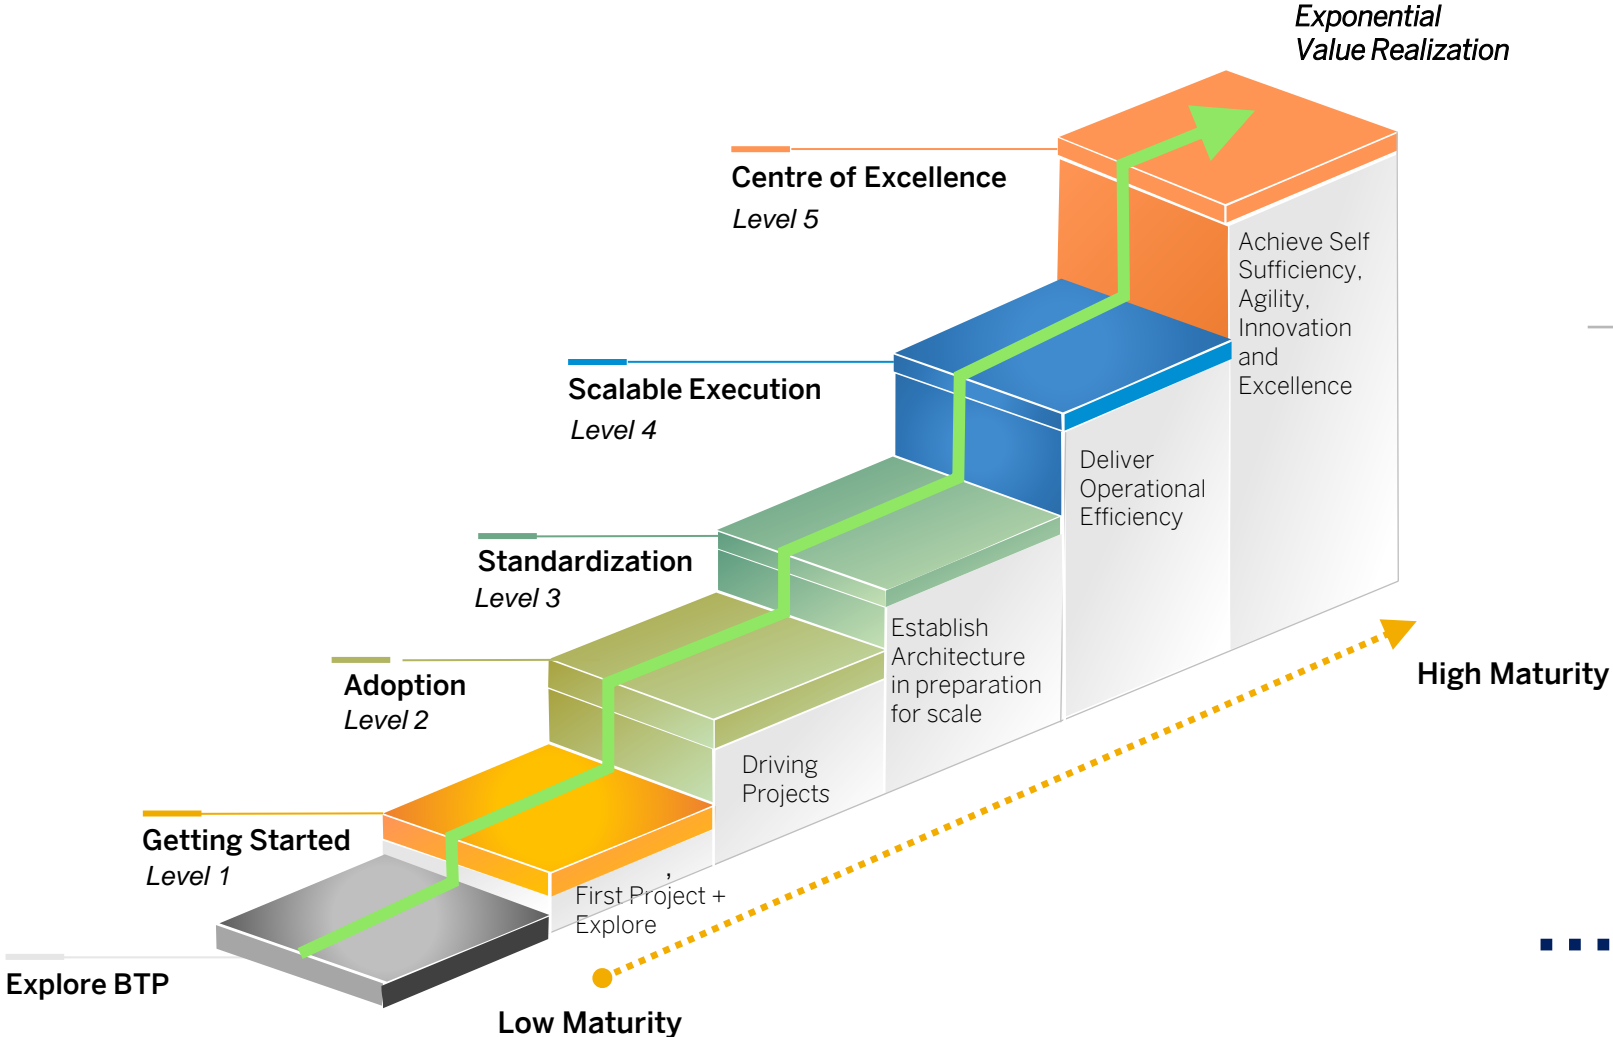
Exponential Value Realization

Centre of Excellence
Level 5

Achieve Self Sufficiency, Agility, Innovation and Excellence

Scalable Execution
Level 4

Deliver Operational Efficiency

Standardization
Level 3

Establish Architecture in preparation for scale

Adoption
Level 2

Driving Projects

Getting Started
Level 1

First Project + Explore

Explore BTP

High Maturity

Low Maturity